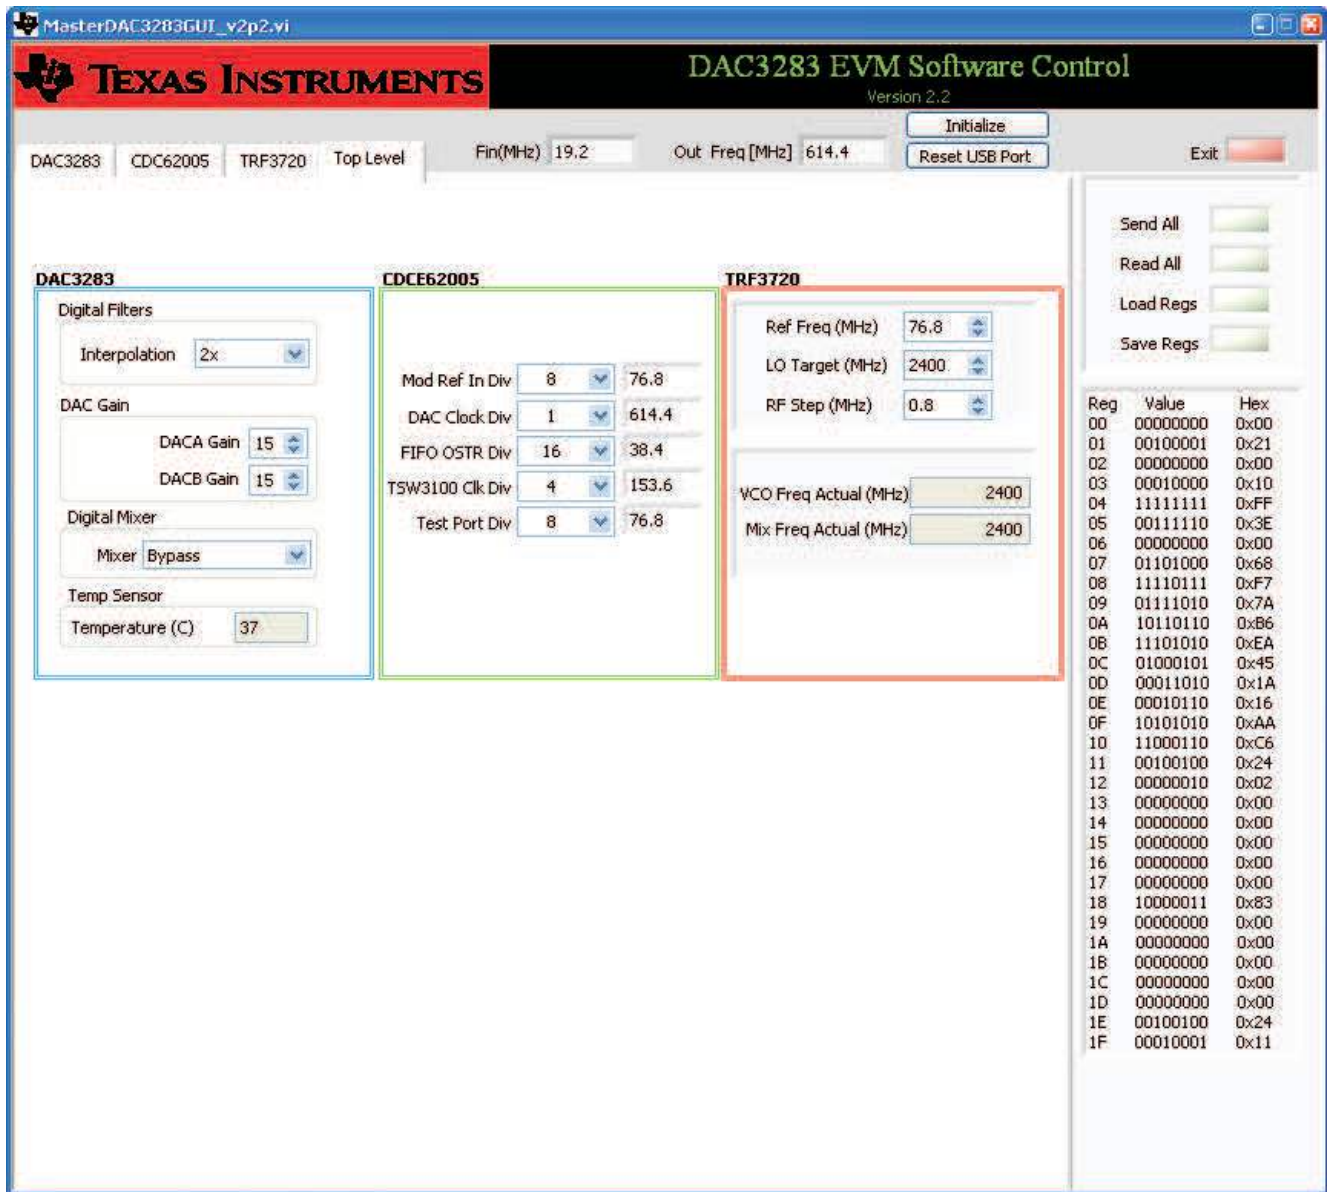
MasterDAC3283GUI_v2p2.vi

TEXAS INSTRUMENTS

DAC3283 EVM Software Control
Version 2.2

DAC3283 CDC62005 TRF3720 Top Level

Fin(MHz) 19.2
Out Freq [MHz] 614.4
Initialize
Reset USB Port
Exit

Send All
Read All
Load Regs
Save Regs

DAC3283
Digital Filters
Interpolation 2x
DAC Gain
DACA Gain 15
DACB Gain 15
Digital Mixer
Mixer Bypass
Temp Sensor
Temperature (C) 37

CDCE62005
Mod Ref In Div 8 76.8
DAC Clock Div 1 614.4
FIFO OSTR Div 16 38.4
TSW3100 Clk Div 4 153.6
Test Port Div 8 76.8

TRF3720
Ref Freq (MHz) 76.8
LO Target (MHz) 2400
RF Step (MHz) 0.8
VCO Freq Actual (MHz) 2400
Mix Freq Actual (MHz) 2400

| Reg | Value | Hex |
|---|---|---|
| 00 | 00000000 | 0x00 |
| 01 | 00100001 | 0x21 |
| 02 | 00000000 | 0x00 |
| 03 | 00010000 | 0x10 |
| 04 | 11111111 | 0xFF |
| 05 | 00111110 | 0x3E |
| 06 | 00000000 | 0x00 |
| 07 | 01101000 | 0x68 |
| 08 | 11110111 | 0xF7 |
| 09 | 01111010 | 0x7A |
| 0A | 10110110 | 0xB6 |
| 0B | 11101010 | 0xEA |
| 0C | 01000101 | 0x45 |
| 0D | 00011010 | 0x1A |
| 0E | 00010110 | 0x16 |
| 0F | 10101010 | 0xAA |
| 10 | 11000110 | 0xC6 |
| 11 | 00100100 | 0x24 |
| 12 | 00000010 | 0x02 |
| 13 | 00000000 | 0x00 |
| 14 | 00000000 | 0x00 |
| 15 | 00000000 | 0x00 |
| 16 | 00000000 | 0x00 |
| 17 | 00000000 | 0x00 |
| 18 | 10000011 | 0x83 |
| 19 | 00000000 | 0x00 |
| 1A | 00000000 | 0x00 |
| 1B | 00000000 | 0x00 |
| 1C | 00000000 | 0x00 |
| 1D | 00000000 | 0x00 |
| 1E | 00100100 | 0x24 |
| 1F | 00010001 | 0x11 |